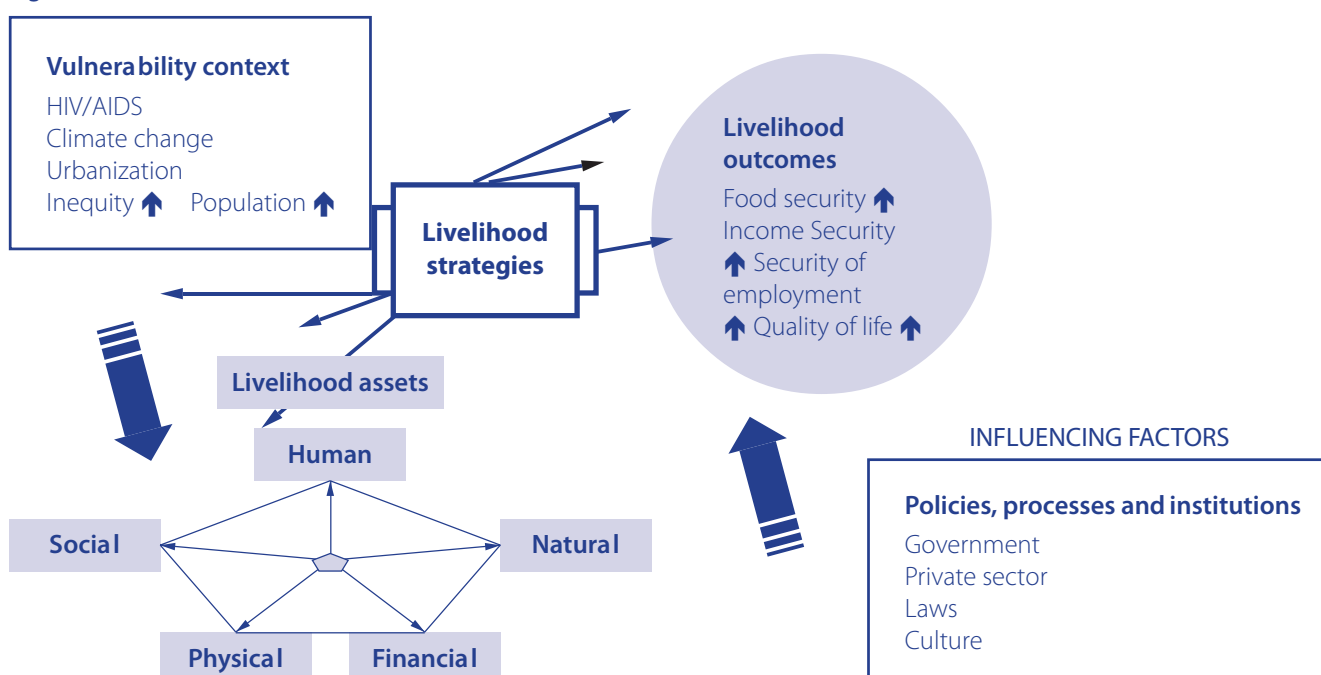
Vulnerability context
HIV/AIDS
Climate change
Urbanization
Inequity ↑ Population ↑

Livelihood strategies

Livelihood outcomes
Food security ↑
Income Security
↑ Security of employment
↑ Quality of life ↑

Livelihood assets

Human
Social
Natural
Physical
Financial

INFLUENCING FACTORS

Policies, processes and institutions
Government
Private sector
Laws
Culture